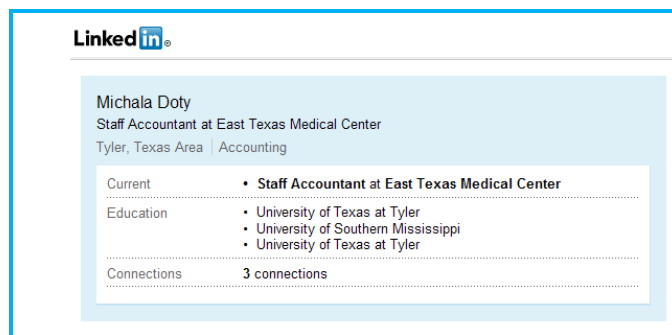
LinkedIn®

Michala Doty
Staff Accountant at East Texas Medical Center
Tyler, Texas Area | Accounting

| | |
|---|---|
| Current | • **Staff Accountant** at **East Texas Medical Center** |
| Education | • University of Texas at Tyler<br>• University of Southern Mississippi<br>• University of Texas at Tyler |
| Connections | **3** connections |